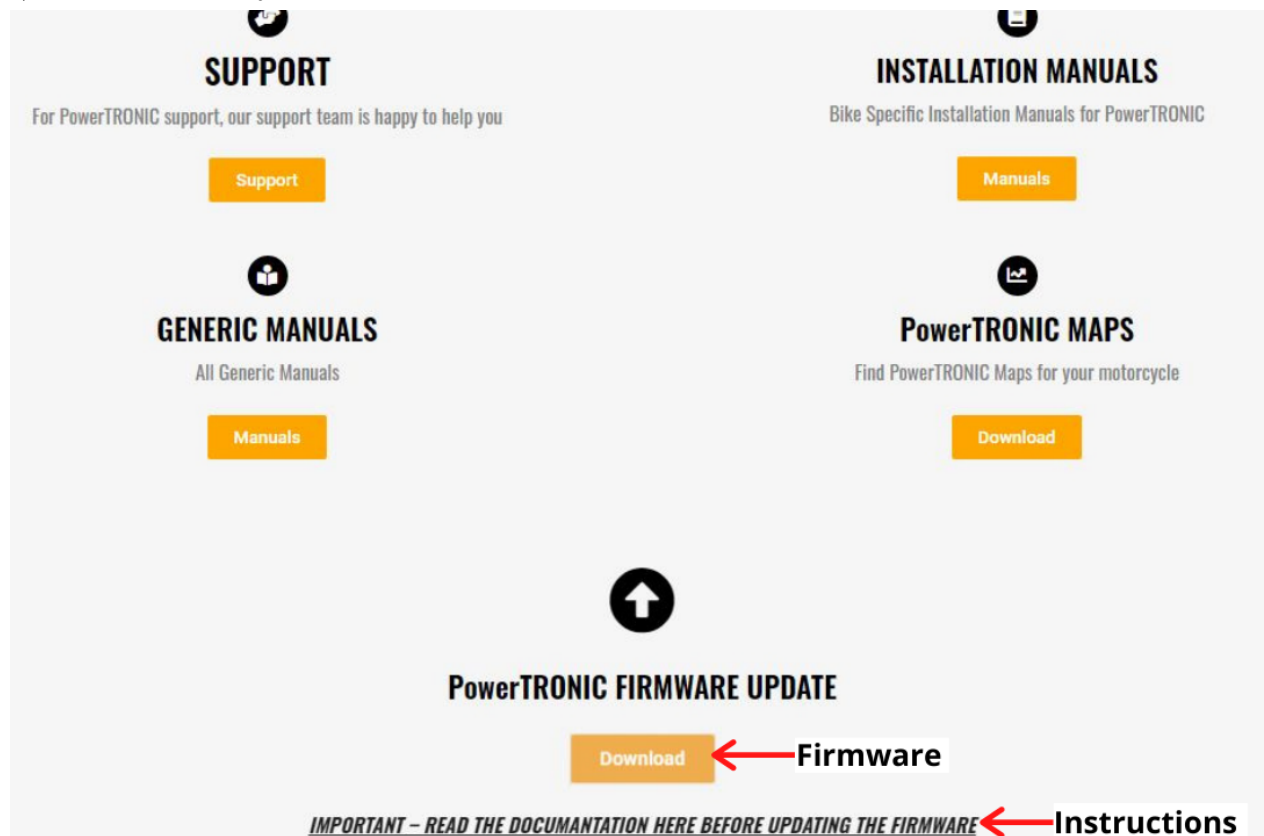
SUPPORT

For PowerTRONIC support, our support team is happy to help you

Support

INSTALLATION MANUALS

Bike Specific Installation Manuals for PowerTRONIC

Manuals

GENERIC MANUALS

All Generic Manuals

Manuals

PowerTRONIC MAPS

Find PowerTRONIC Maps for your motorcycle

Download

PowerTRONIC FIRMWARE UPDATE

Download

Firmware

IMPORTANT – READ THE DOCUMANTATION HERE BEFORE UPDATING THE FIRMWARE

Instructions